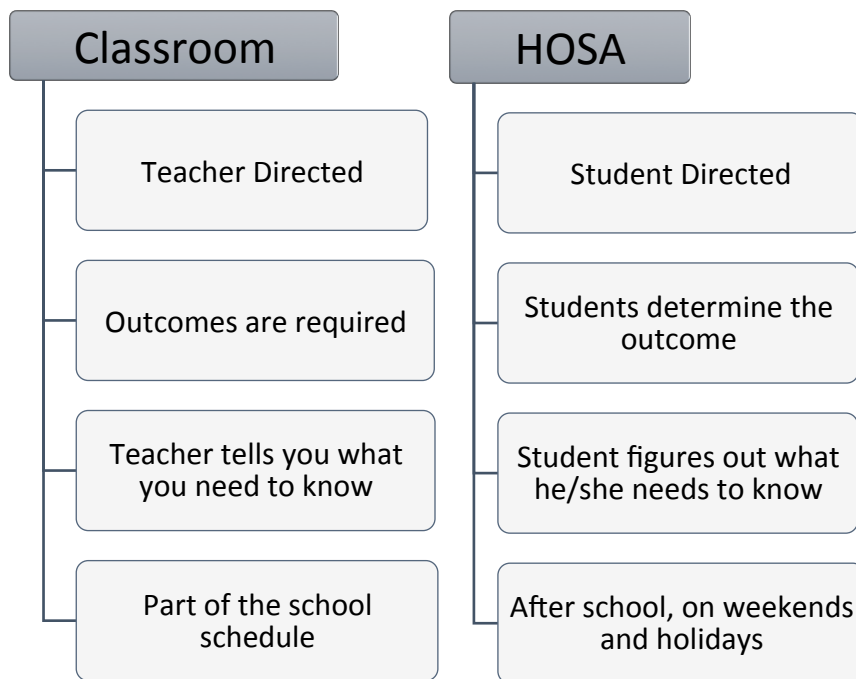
Classroom

Teacher Directed

Outcomes are required

Teacher tells you what you need to know

Part of the school schedule

HOSA

Student Directed

Students determine the outcome

Student figures out what he/she needs to know

After school, on weekends and holidays